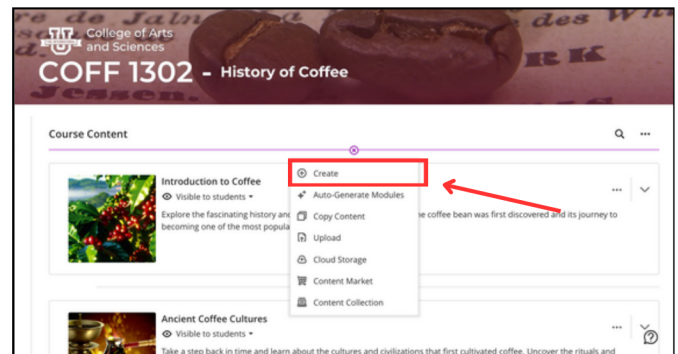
re de Jain des Wh
RK
Jessen.

College of Arts and Sciences

COFF 1302 - History of Coffee

Course Content

Introduction to Coffee
Visible to students ▾
Explore the fascinating history and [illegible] the coffee bean was first discovered and its journey to becoming one of the most popula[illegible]

Create
Auto-Generate Modules
Copy Content
Upload
Cloud Storage
Content Market
Content Collection

Ancient Coffee Cultures
Visible to students ▾
Take a step back in time and learn about the cultures and civilizations that first cultivated coffee. Uncover the rituals and